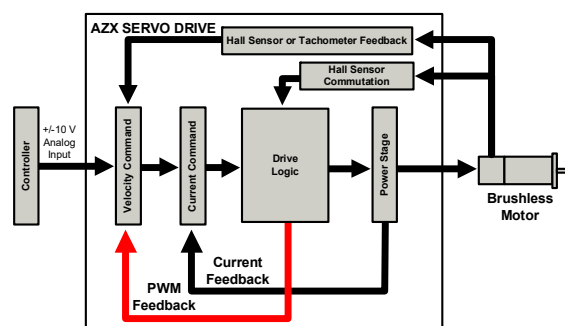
AZX SERVO DRIVE

Hall Sensor or Tachometer Feedback

Hall Sensor Commutation

Controller

+/-10 V Analog Input

Velocity Command

Current Command

Drive Logic

Power Stage

Brushless Motor

Current Feedback

PWM Feedback